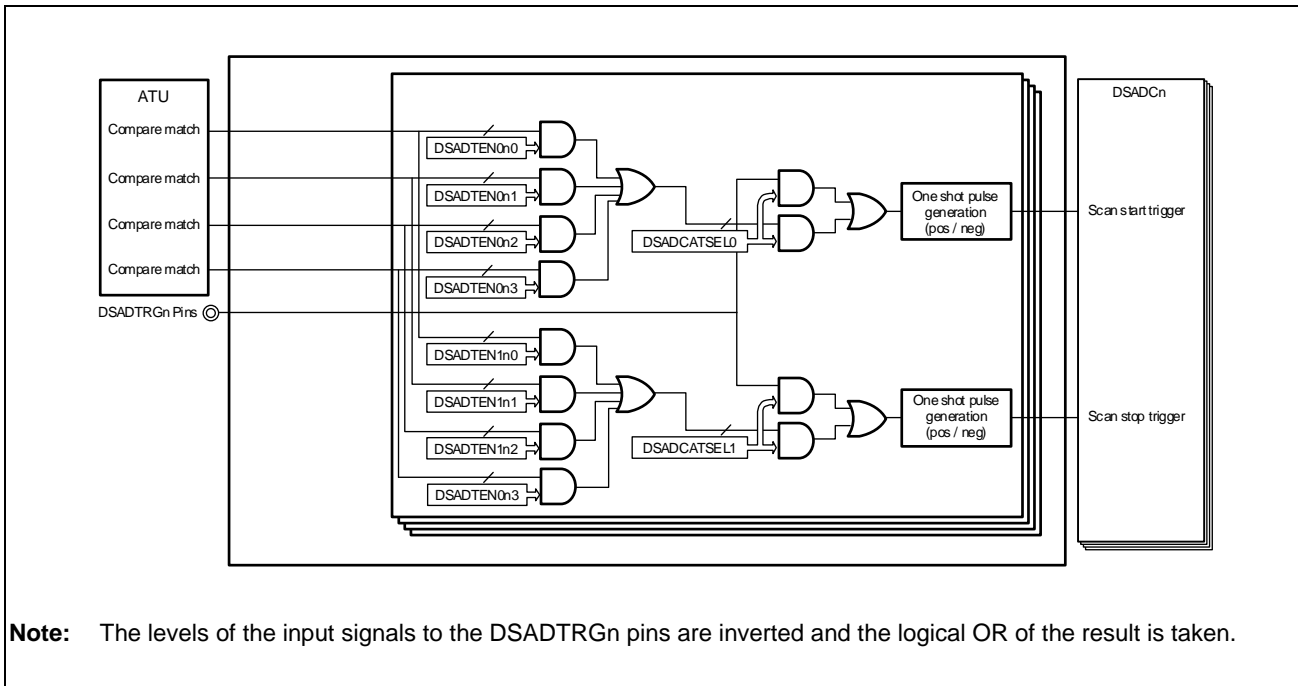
ATU
Compare match
Compare match
Compare match
Compare match
DSADTRGn Pins

DSADTEN0n0
DSADTEN0n1
DSADTEN0n2
DSADTEN0n3
DSADTEN1n0
DSADTEN1n1
DSADTEN1n2
DSADTEN0n3

DSADCATSEL0
DSADCATSEL1

One shot pulse generation (pos / neg)
One shot pulse generation (pos / neg)

DSADCn
Scan start trigger
Scan stop trigger

**Note:** The levels of the input signals to the DSADTRGn pins are inverted and the logical OR of the result is taken.